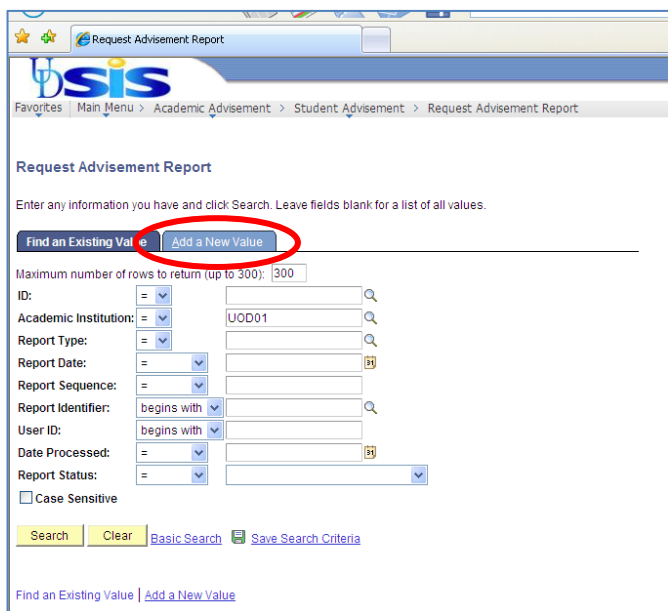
Request Advisement Report

UDSIS

Favorites | Main Menu > Academic Advisement > Student Advisement > Request Advisement Report

Request Advisement Report

Enter any information you have and click Search. Leave fields blank for a list of all values.

Find an Existing Value | Add a New Value

Maximum number of rows to return (up to 300): 300

ID: =

Academic Institution: = UOD01

Report Type: =

Report Date: =

Report Sequence: =

Report Identifier: begins with

User ID: begins with

Date Processed: =

Report Status: =

Case Sensitive

Search | Clear | Basic Search | Save Search Criteria

Find an Existing Value | Add a New Value